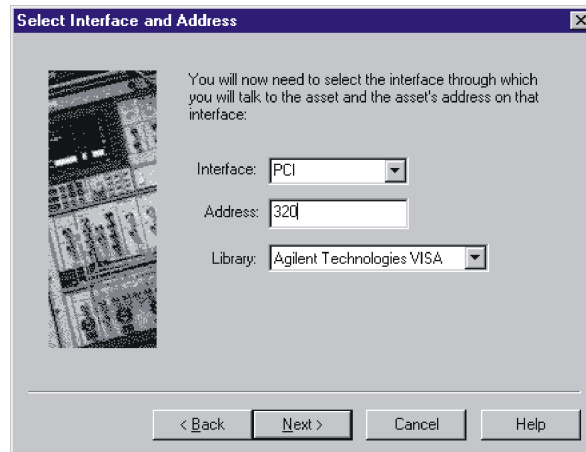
Select Interface and Address

You will now need to select the interface through which you will talk to the asset and the asset's address on that interface:

Interface: PCI

Address: 320

Library: Agilent Technologies VISA

< Back | Next > | Cancel | Help